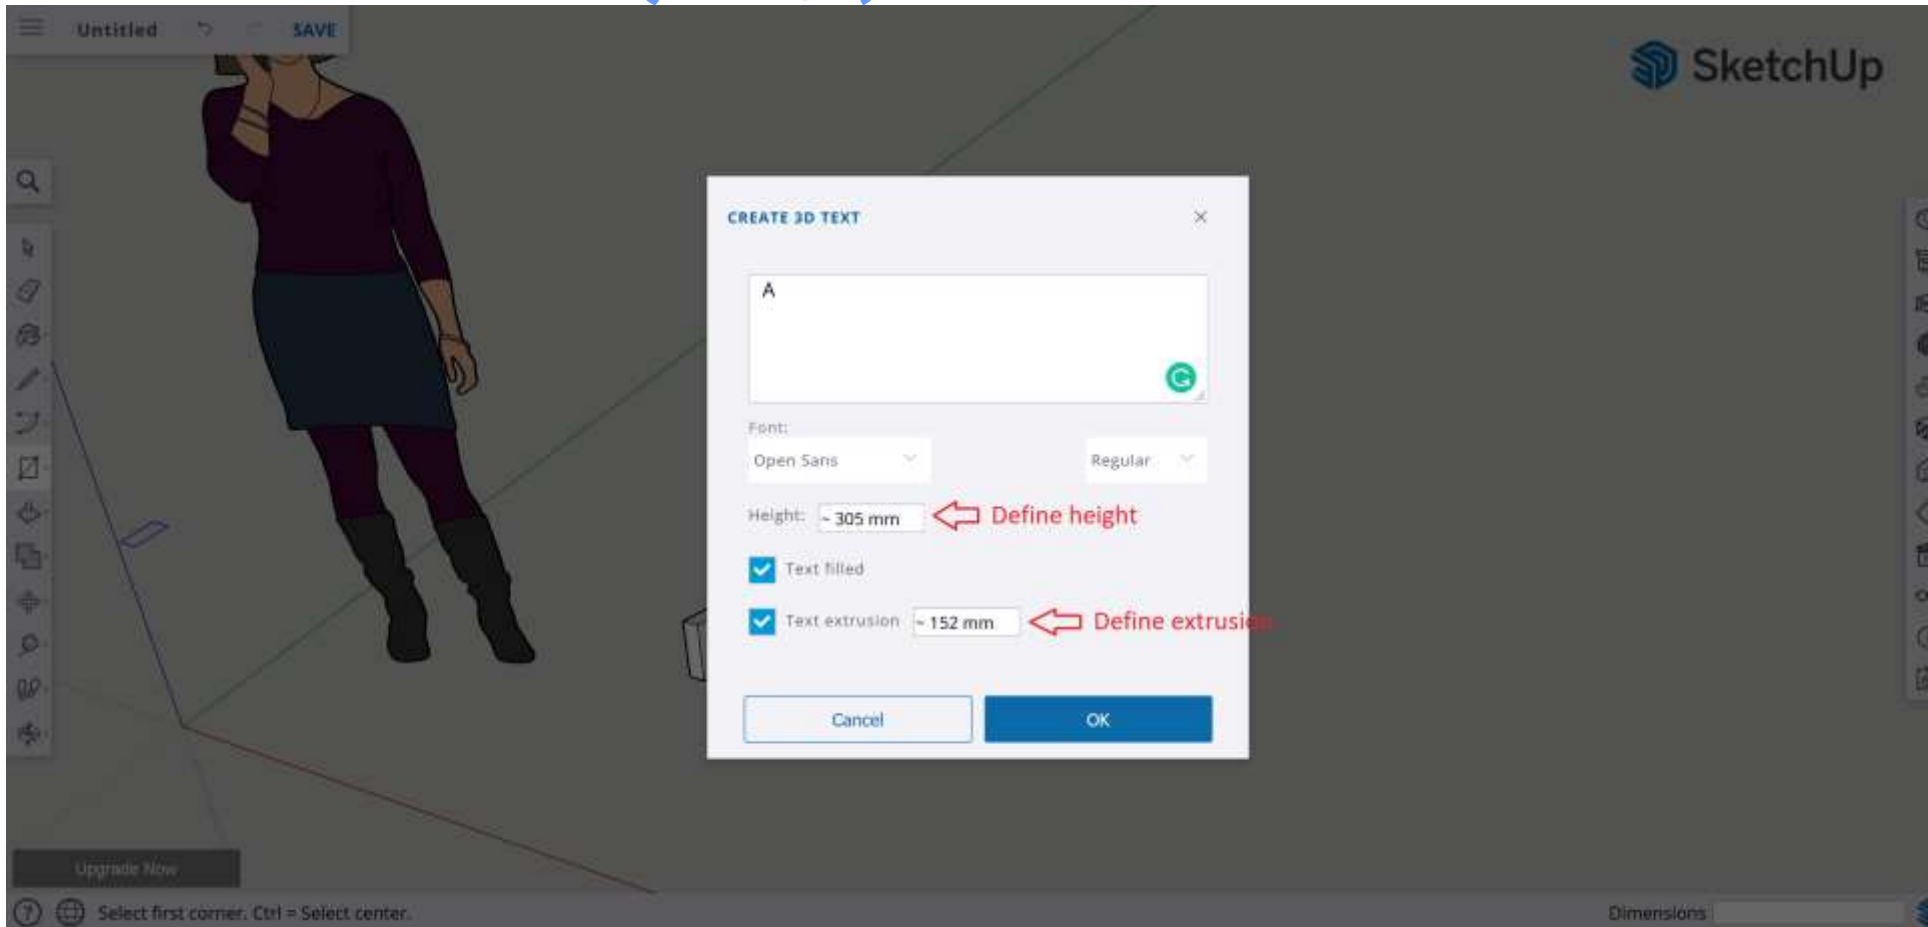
Untitled SAVE

SketchUp

CREATE 3D TEXT ×

A

Font:

Open Sans

Regular

Height: ~ 305 mm Define height

Text filled

Text extrusion ~ 152 mm Define extrusi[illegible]

Cancel

OK

Upgrade Now

Select first corner. Ctrl = Select center.

Dimensions